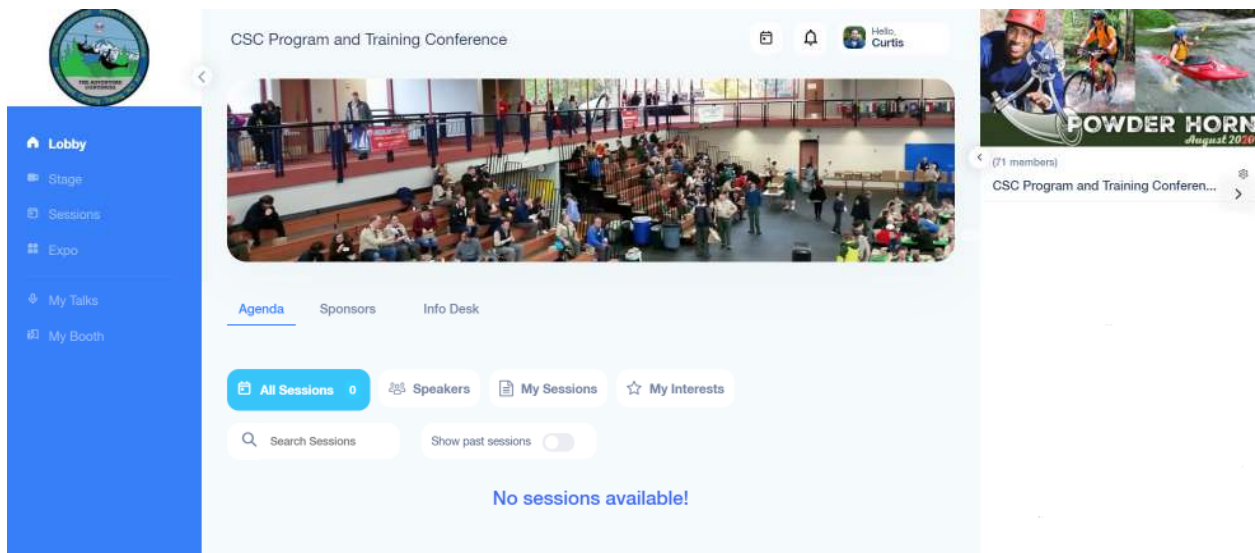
Lobby
Stage
Sessions
Expo
My Talks
My Booth

CSC Program and Training Conference

Hello,
Curtis

Agenda
Sponsors
Info Desk

All Sessions 0
Speakers
My Sessions
My Interests

Search Sessions
Show past sessions

No sessions available!

POWDER HORN
August 2020

(71 members)
CSC Program and Training Conferen...